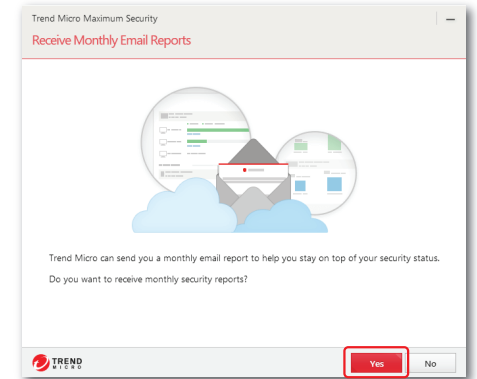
Trend Micro Maximum Security

Receive Monthly Email Reports

Trend Micro can send you a monthly email report to help you stay on top of your security status.

Do you want to receive monthly security reports?

TREND MICRO

Yes

No